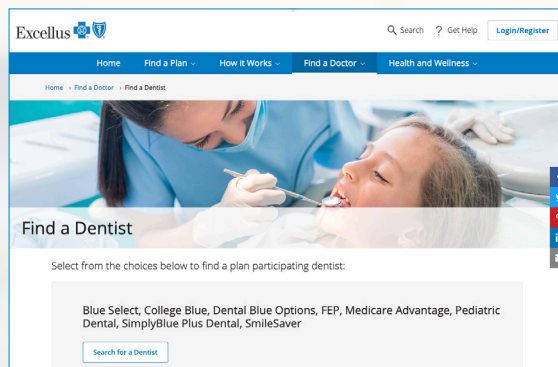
Excellus

Search ? Get Help Login/Register

Home Find a Plan How it Works Find a Doctor Health and Wellness

Home › Find a Doctor › Find a Dentist

Find a Dentist

Select from the choices below to find a plan participating dentist:

Blue Select, College Blue, Dental Blue Options, FEP, Medicare Advantage, Pediatric Dental, SimplyBlue Plus Dental, SmileSaver

Search for a Dentist